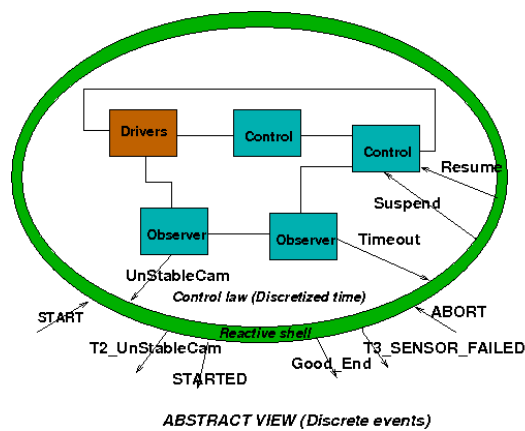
Drivers
Control
Control
Resume
Suspend
Observer
Observer
Timeout
UnStableCam
Control law (Discretized time)
START
ABORT
Reactive shell
T2_UnStableCam
T3_SENSOR_FAILED
Good_End
STARTED
ABSTRACT VIEW (Discrete events)